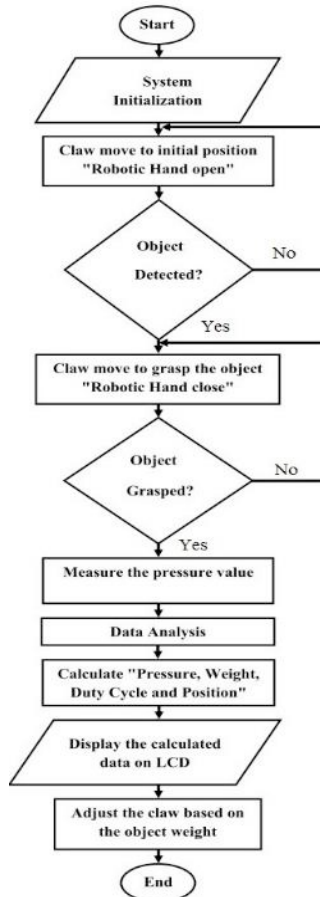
Start

System Initialization

Claw move to initial position "Robotic Hand open"

Object Detected?

No

Yes

Claw move to grasp the object "Robotic Hand close"

Object Grasped?

No

Yes

Measure the pressure value

Data Analysis

Calculate "Pressure, Weight, Duty Cycle and Position"

Display the calculated data on LCD

Adjust the claw based on the object weight

End